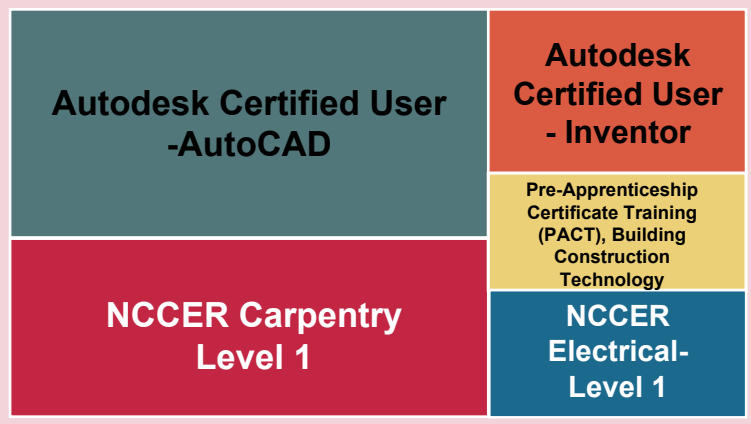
Autodesk Certified User -AutoCAD

Autodesk Certified User - Inventor

Pre-Apprenticeship Certificate Training (PACT), Building Construction Technology

NCCER Carpentry Level 1

NCCER Electrical- Level 1